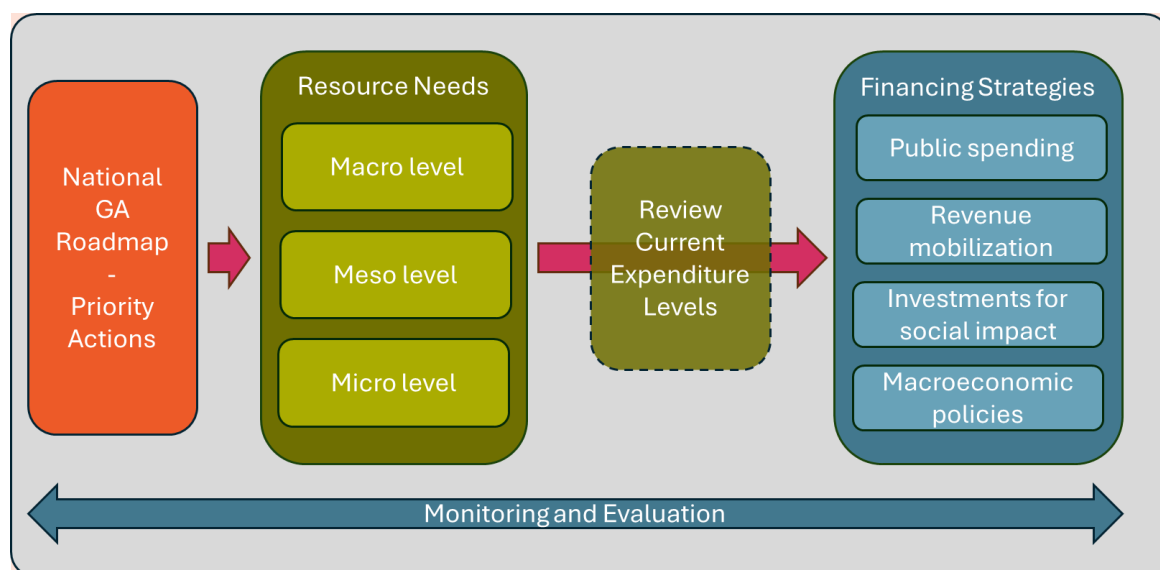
National GA Roadmap - Priority Actions

Resource Needs

Macro level

Meso level

Micro level

Review Current Expenditure Levels

Financing Strategies

Public spending

Revenue mobilization

Investments for social impact

Macroeconomic policies

Monitoring and Evaluation